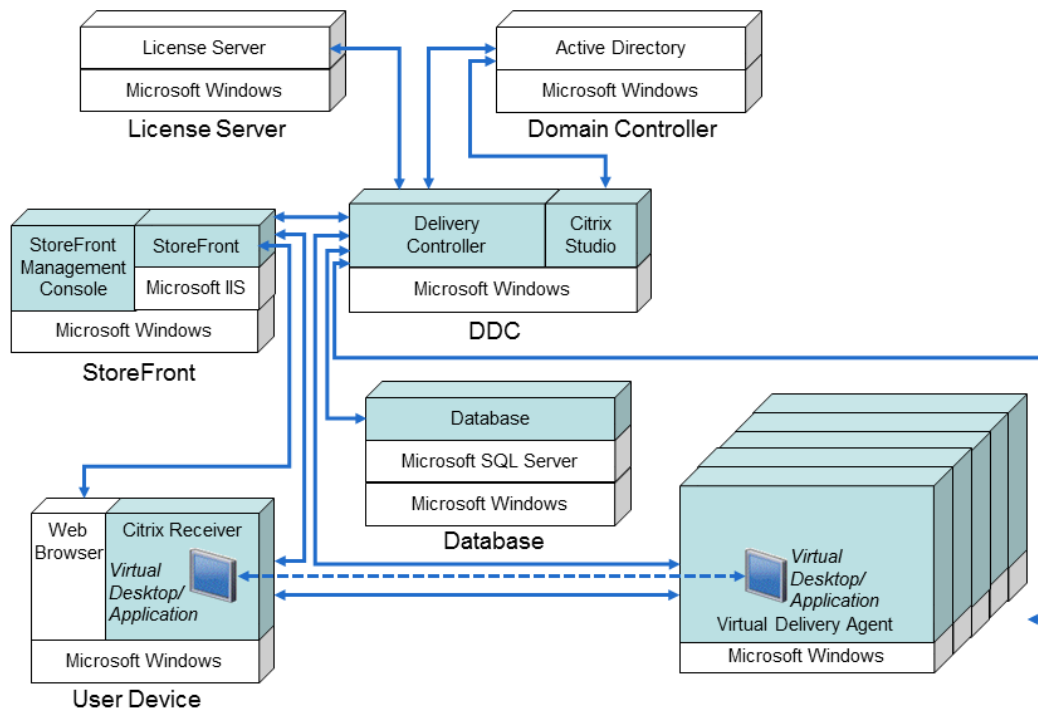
License Server

Microsoft Windows

License Server

Active Directory

Microsoft Windows

Domain Controller

StoreFront Management Console

StoreFront

Microsoft IIS

Microsoft Windows

StoreFront

Delivery Controller

Citrix Studio

Microsoft Windows

DDC

Database

Microsoft SQL Server

Microsoft Windows

Database

Web Browser

Citrix Receiver

Virtual Desktop/ Application

Microsoft Windows

User Device

Virtual Desktop/ Application

Virtual Delivery Agent

Microsoft Windows